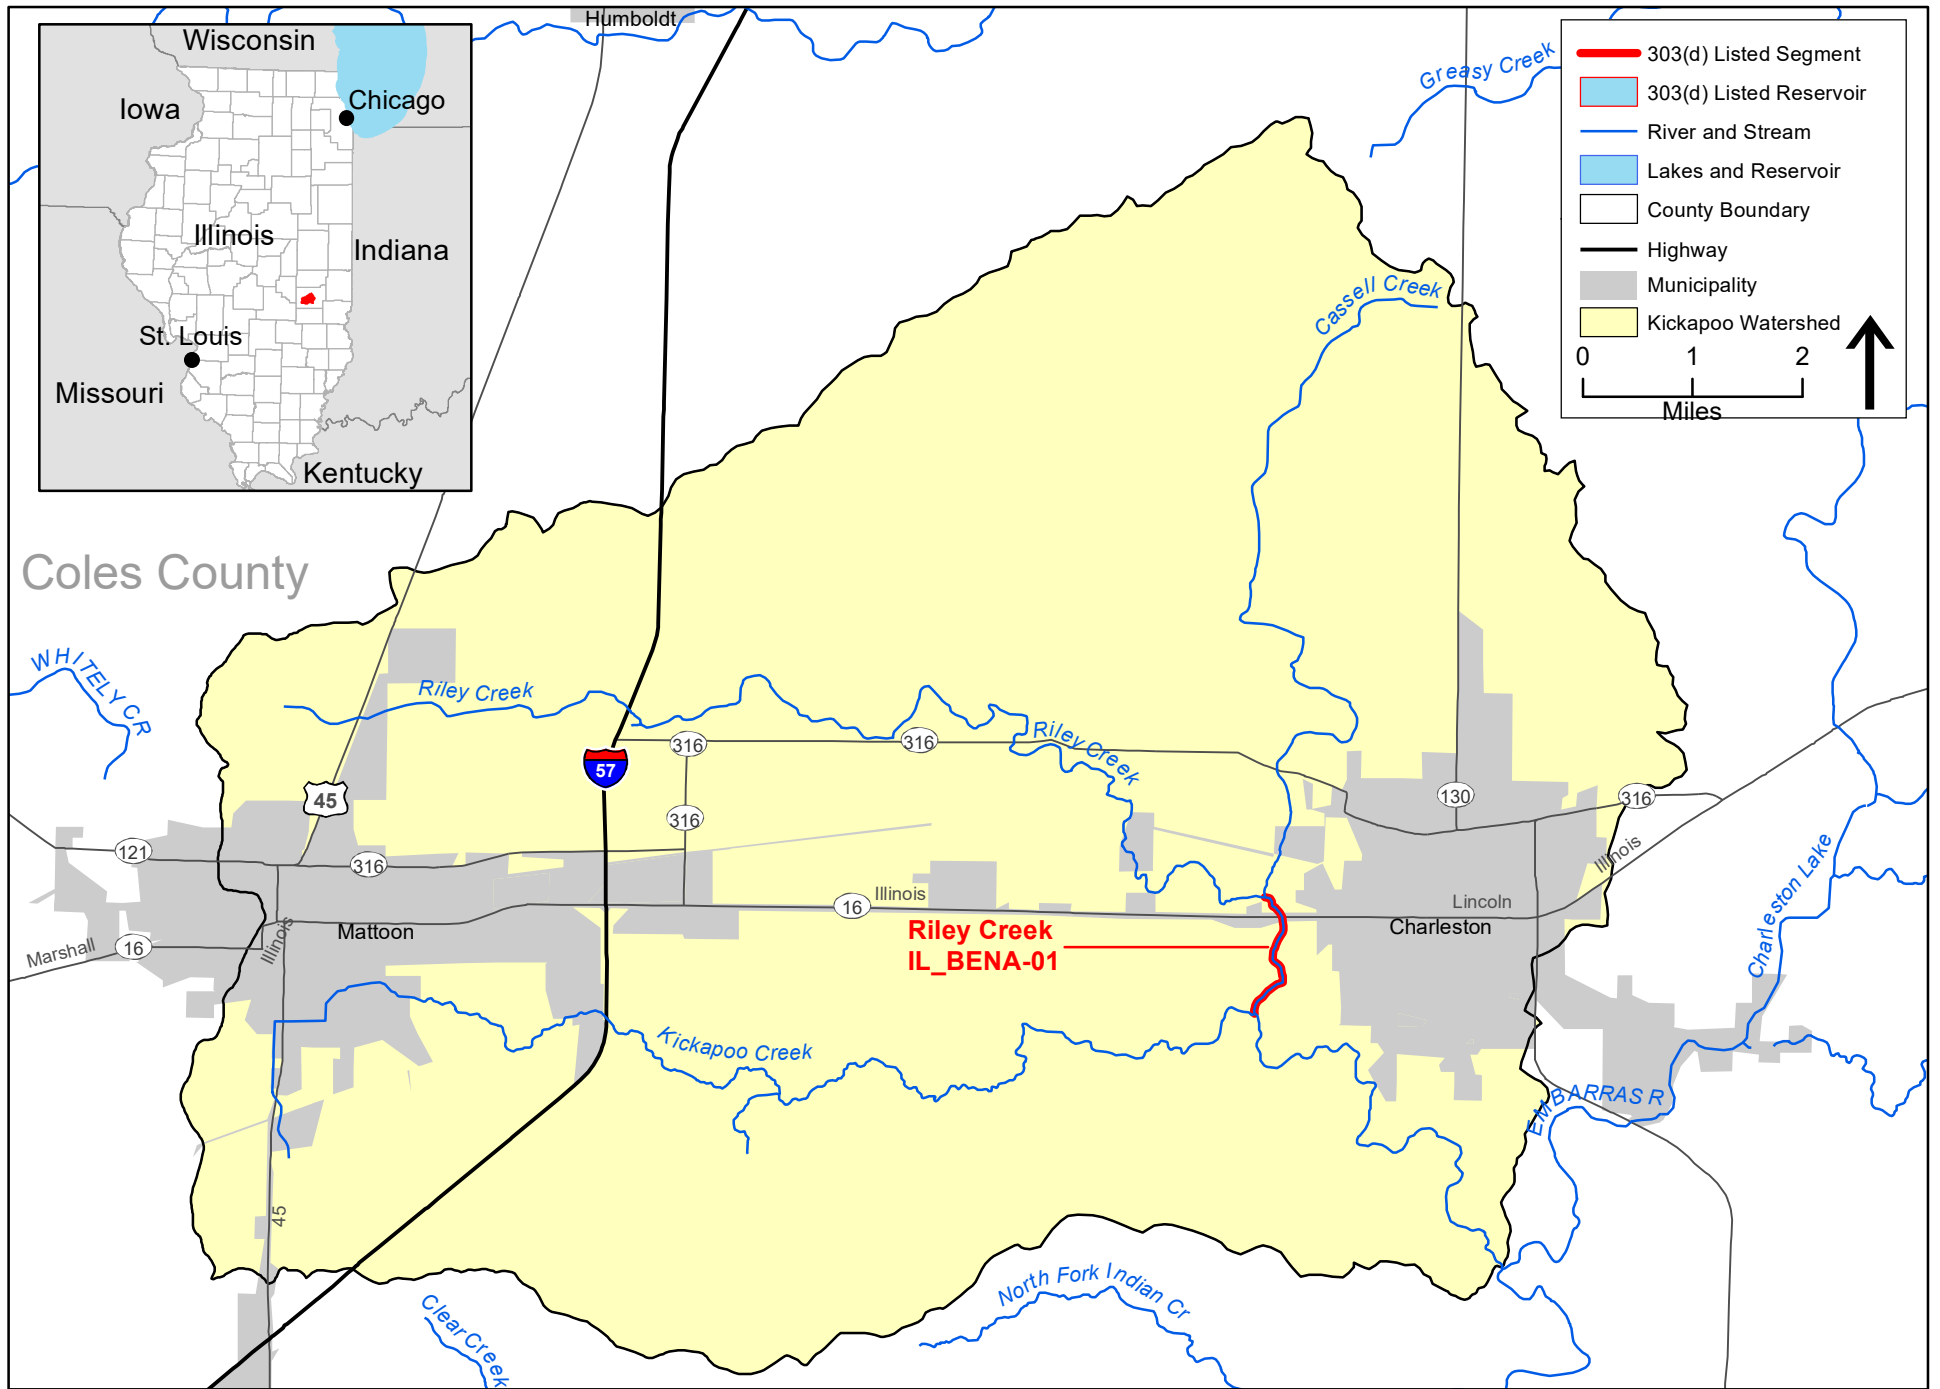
Wisconsin
Iowa
Chicago
Illinois
Indiana
St. Louis
Missouri
Kentucky

Humboldt

303(d) Listed Segment
303(d) Listed Reservoir
River and Stream
Lakes and Reservoir
County Boundary
Highway
Municipality
Kickapoo Watershed
0 1 2
Miles

Greasy Creek
Cassell Creek
Coles County
WHITELY CR
Riley Creek
Riley Creek
316
316
316
57
45
316
130
316
121
316
Illinois
16
Illinois
Lincoln
Marshall
16
Illinois
Mattoon
Riley Creek
IL_BENA-01
Charleston
Charleston Lake
Kickapoo Creek
EMBARRAS R
45
North Fork Indian Cr
Clear Creek